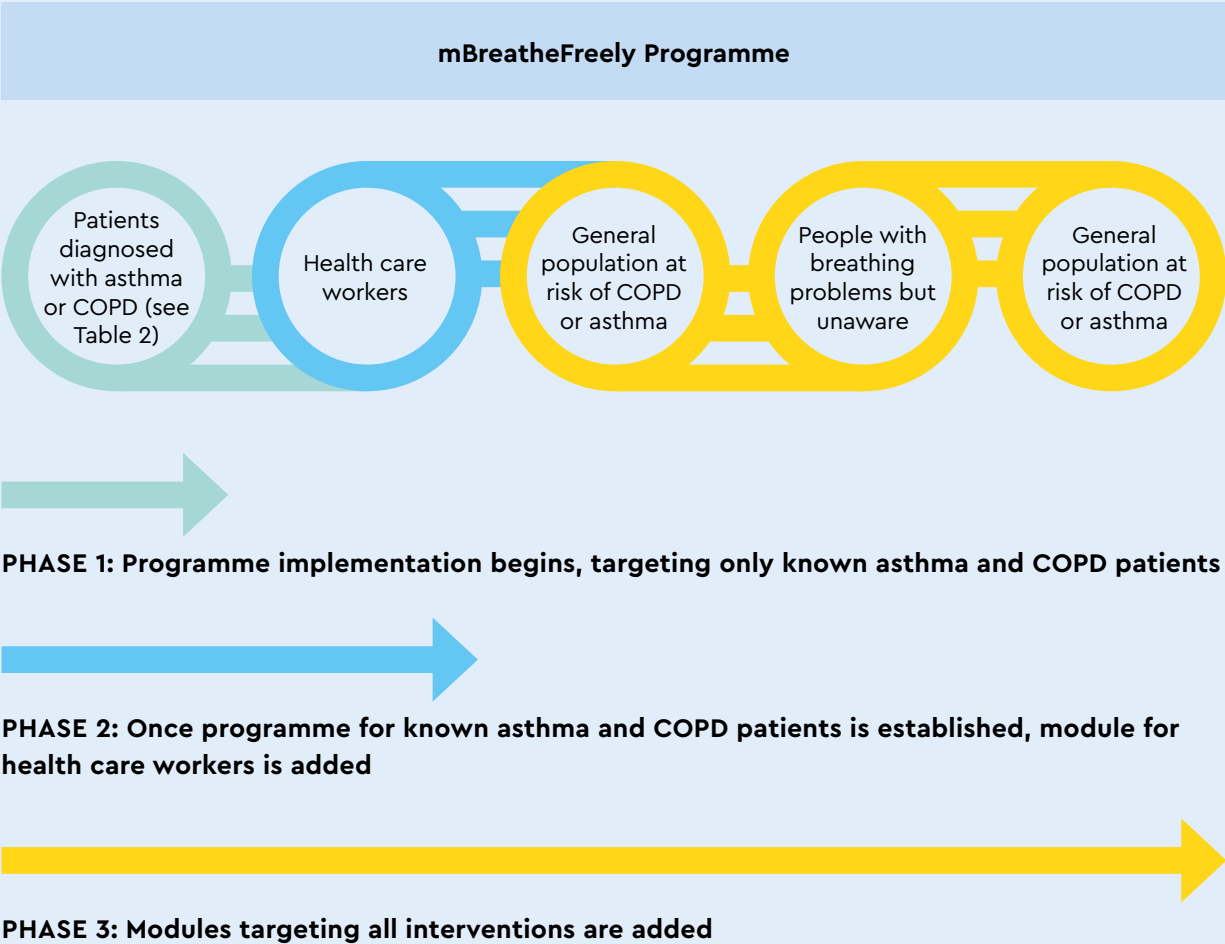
mBreatheFreely Programme

Patients diagnosed with asthma or COPD (see Table 2)

Health care workers

General population at risk of COPD or asthma

People with breathing problems but unaware

General population at risk of COPD or asthma

PHASE 1: Programme implementation begins, targeting only known asthma and COPD patients

PHASE 2: Once programme for known asthma and COPD patients is established, module for health care workers is added

PHASE 3: Modules targeting all interventions are added